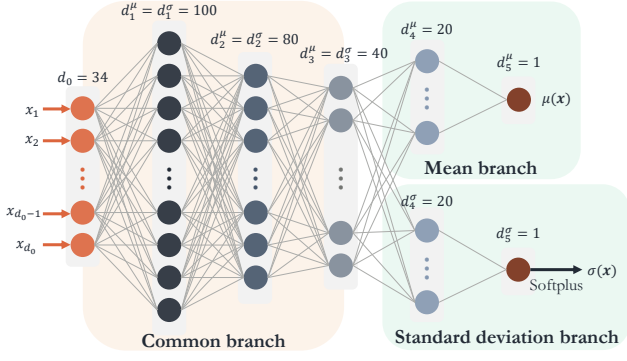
$d_1^\mu = d_1^\sigma = 100$

$d_2^\mu = d_2^\sigma = 80$

$d_3^\mu = d_3^\sigma = 40$

$d_0 = 34$

$d_4^\mu = 20$

$d_5^\mu = 1$

$x_1$

$x_2$

$x_{d_0-1}$

$x_{d_0}$

$\mu(\boldsymbol{x})$

Mean branch

$d_4^\sigma = 20$

$d_5^\sigma = 1$

$\sigma(\boldsymbol{x})$

Softplus

Common branch

Standard deviation branch